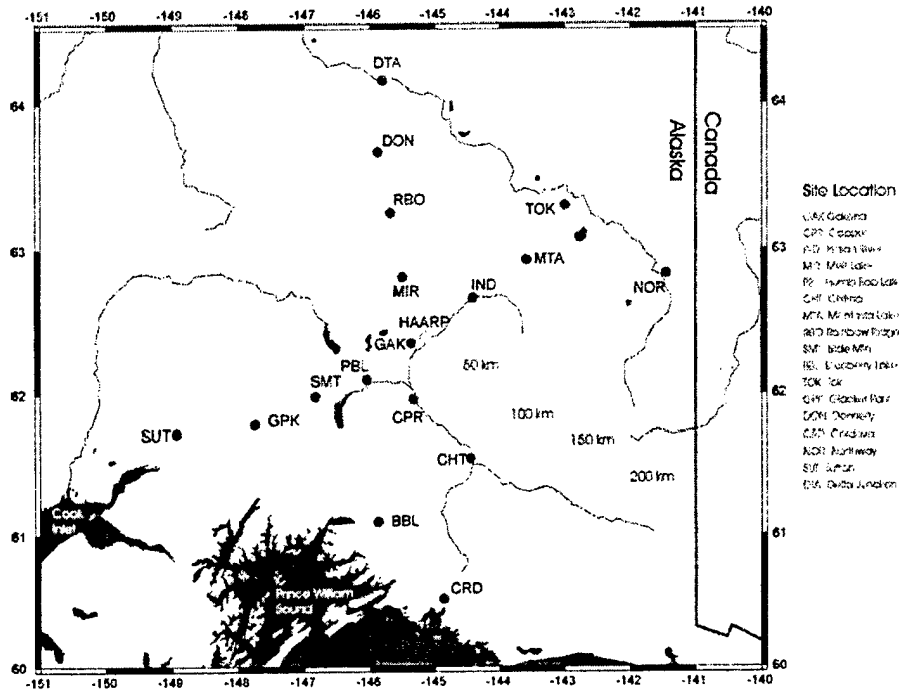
-151 -150 -149 -148 -147 -146 -145 -144 -143 -142 -141 -140

64
63
62
61
60

DTA
DON
RBO
TOK
MTA
NOR
MIR
IND
HAARP
GAK
PBL
SMT
GPK
SUT
CPR
CHT
BBL
CRD

50 km
100 km
150 km
200 km

Alaska
Canada

Cook Inlet
Prince William Sound

Site Location
GAK Gakona
CPR Copper
IND Indian River
MIR Mirror Lake
PBL Pumpkin Bog Lake
CHT Chitina
MTA Mentasta Lake
RBO Rainbow Ridge
SMT Slide Mtn
BBL Blueberry Lake
TOK Tok
GPK Glacier Park
DON Donnelly
CRD Cordova
NOR Northway
SUT Sutton
DTA Delta Junction

-151 -150 -149 -148 -147 -146 -145 -144 -143 -142 -141 -140